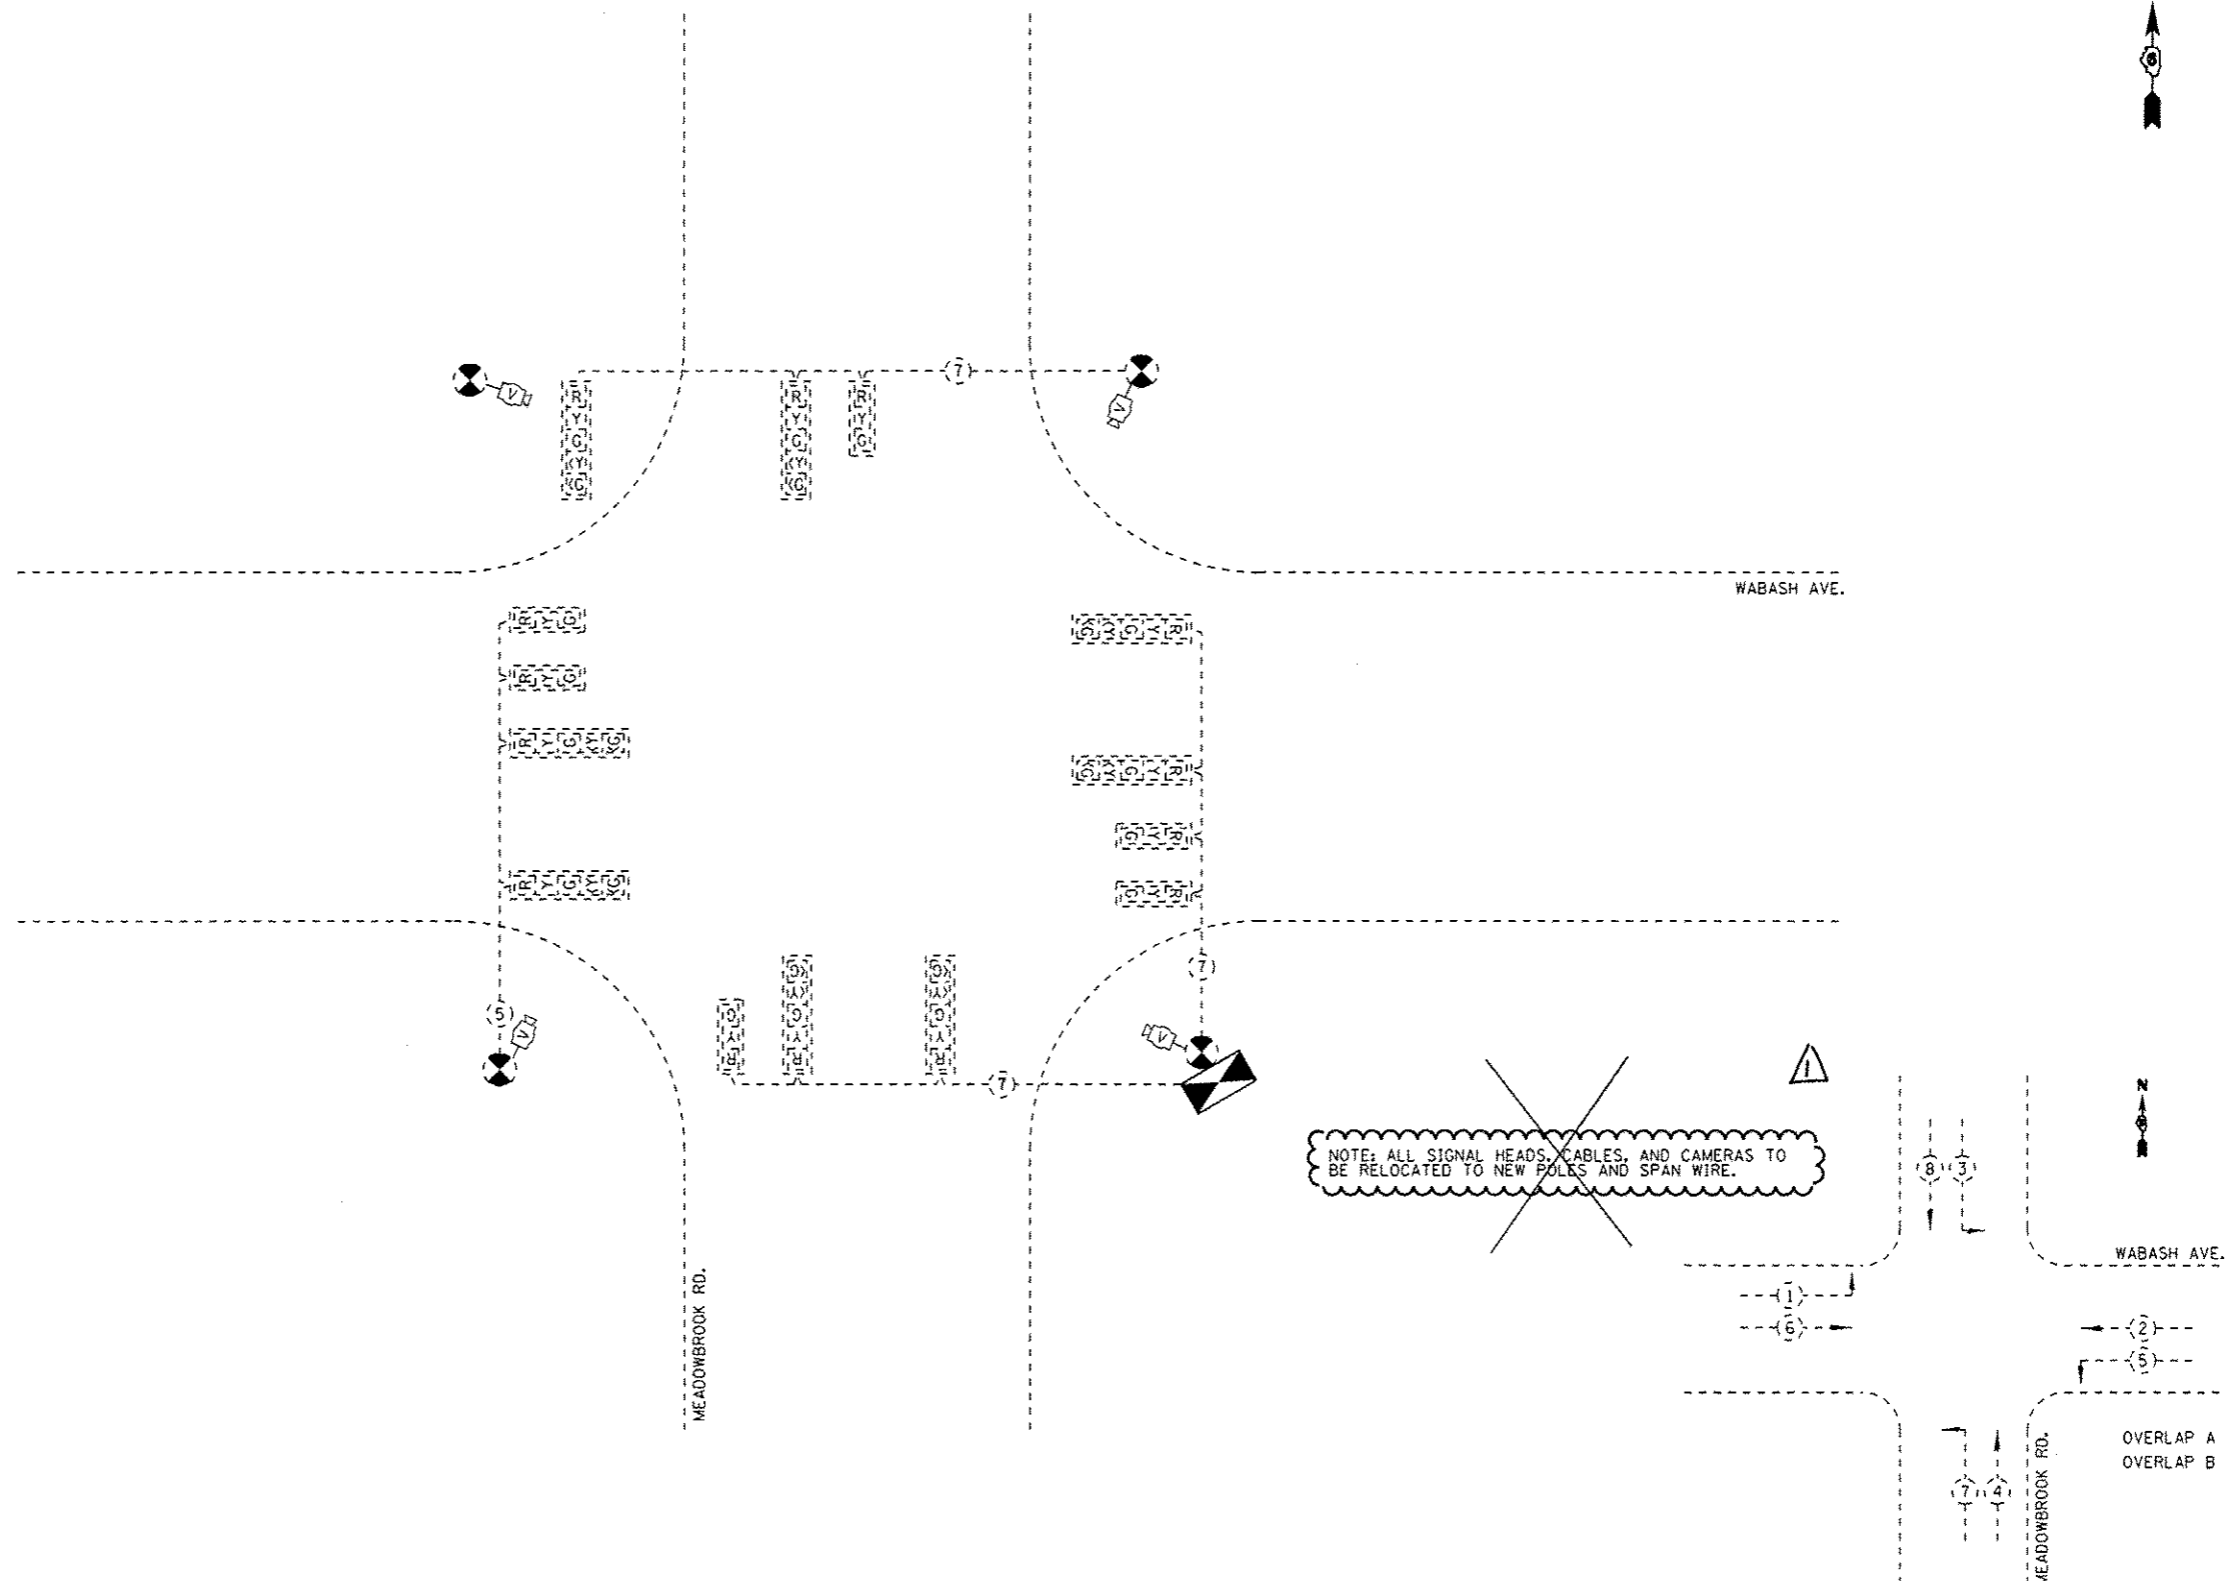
7

R Y G Y G

R Y G Y G

R Y G

WABASH AVE.

R Y G

R Y G

R Y G Y G

R Y G Y G

G Y G Y R

G Y G Y R

G Y R

G Y R

7

5

V

V

V

V

G Y R

G Y G Y R

G Y G Y R

7

1

NOTE: ALL SIGNAL HEADS, CABLES, AND CAMERAS TO BE RELOCATED TO NEW POLES AND SPAN WIRE.

N

8 3

WABASH AVE.

1

6

2

5

MEADOWBROOK RD.

OVERLAP A
OVERLAP B

7 4

MEADOWBROOK RD.